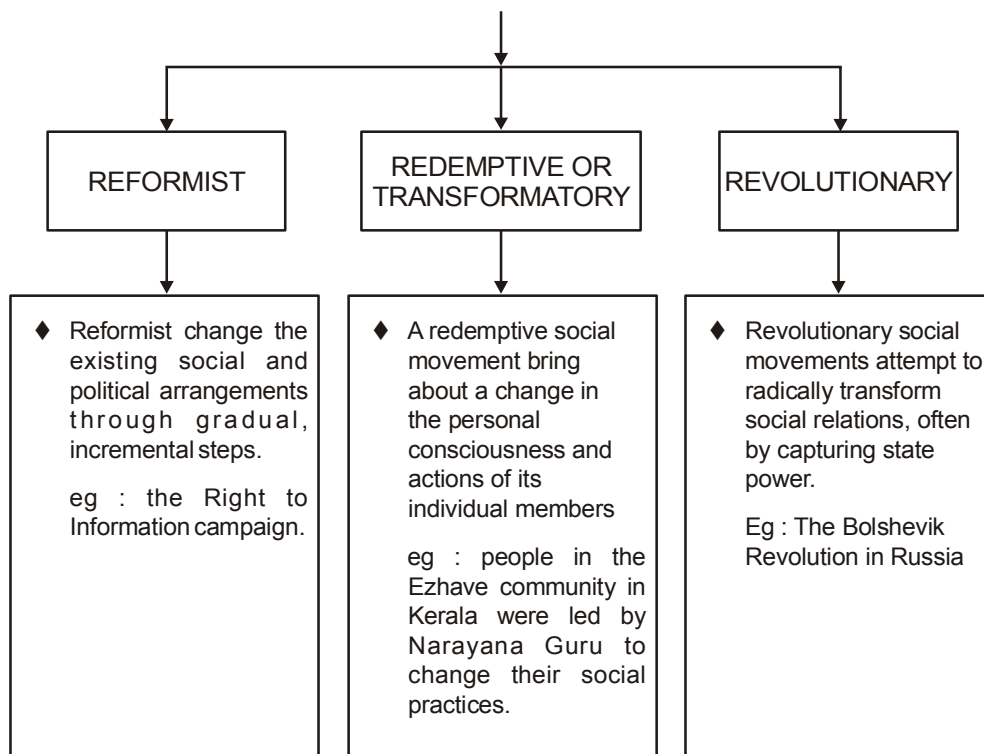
REFORMIST

REDEMPTIVE OR TRANSFORMATORY

REVOLUTIONARY

♦ Reformist change the existing social and political arrangements through gradual, incremental steps.

eg : the Right to Information campaign.

♦ A redemptive social movement bring about a change in the personal consciousness and actions of its individual members

eg : people in the Ezhave community in Kerala were led by Narayana Guru to change their social practices.

♦ Revolutionary social movements attempt to radically transform social relations, often by capturing state power.

Eg : The Bolshevik Revolution in Russia